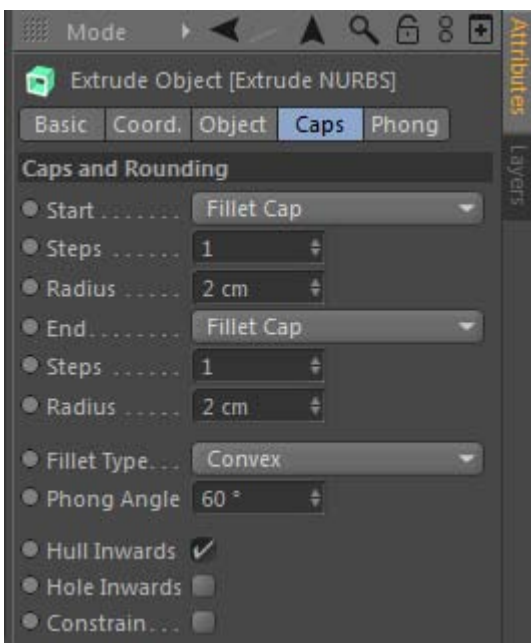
Mode

Extrude Object [Extrude NURBS]

Basic | Coord. | Object | Caps | Phong

Caps and Rounding

Start ........ Fillet Cap
Steps ....... 1
Radius ...... 2 cm
End.......... Fillet Cap
Steps ....... 1
Radius ...... 2 cm

Fillet Type.... Convex
Phong Angle 60 °

Hull Inwards ✓
Hole Inwards
Constrain....

Attributes
Layers